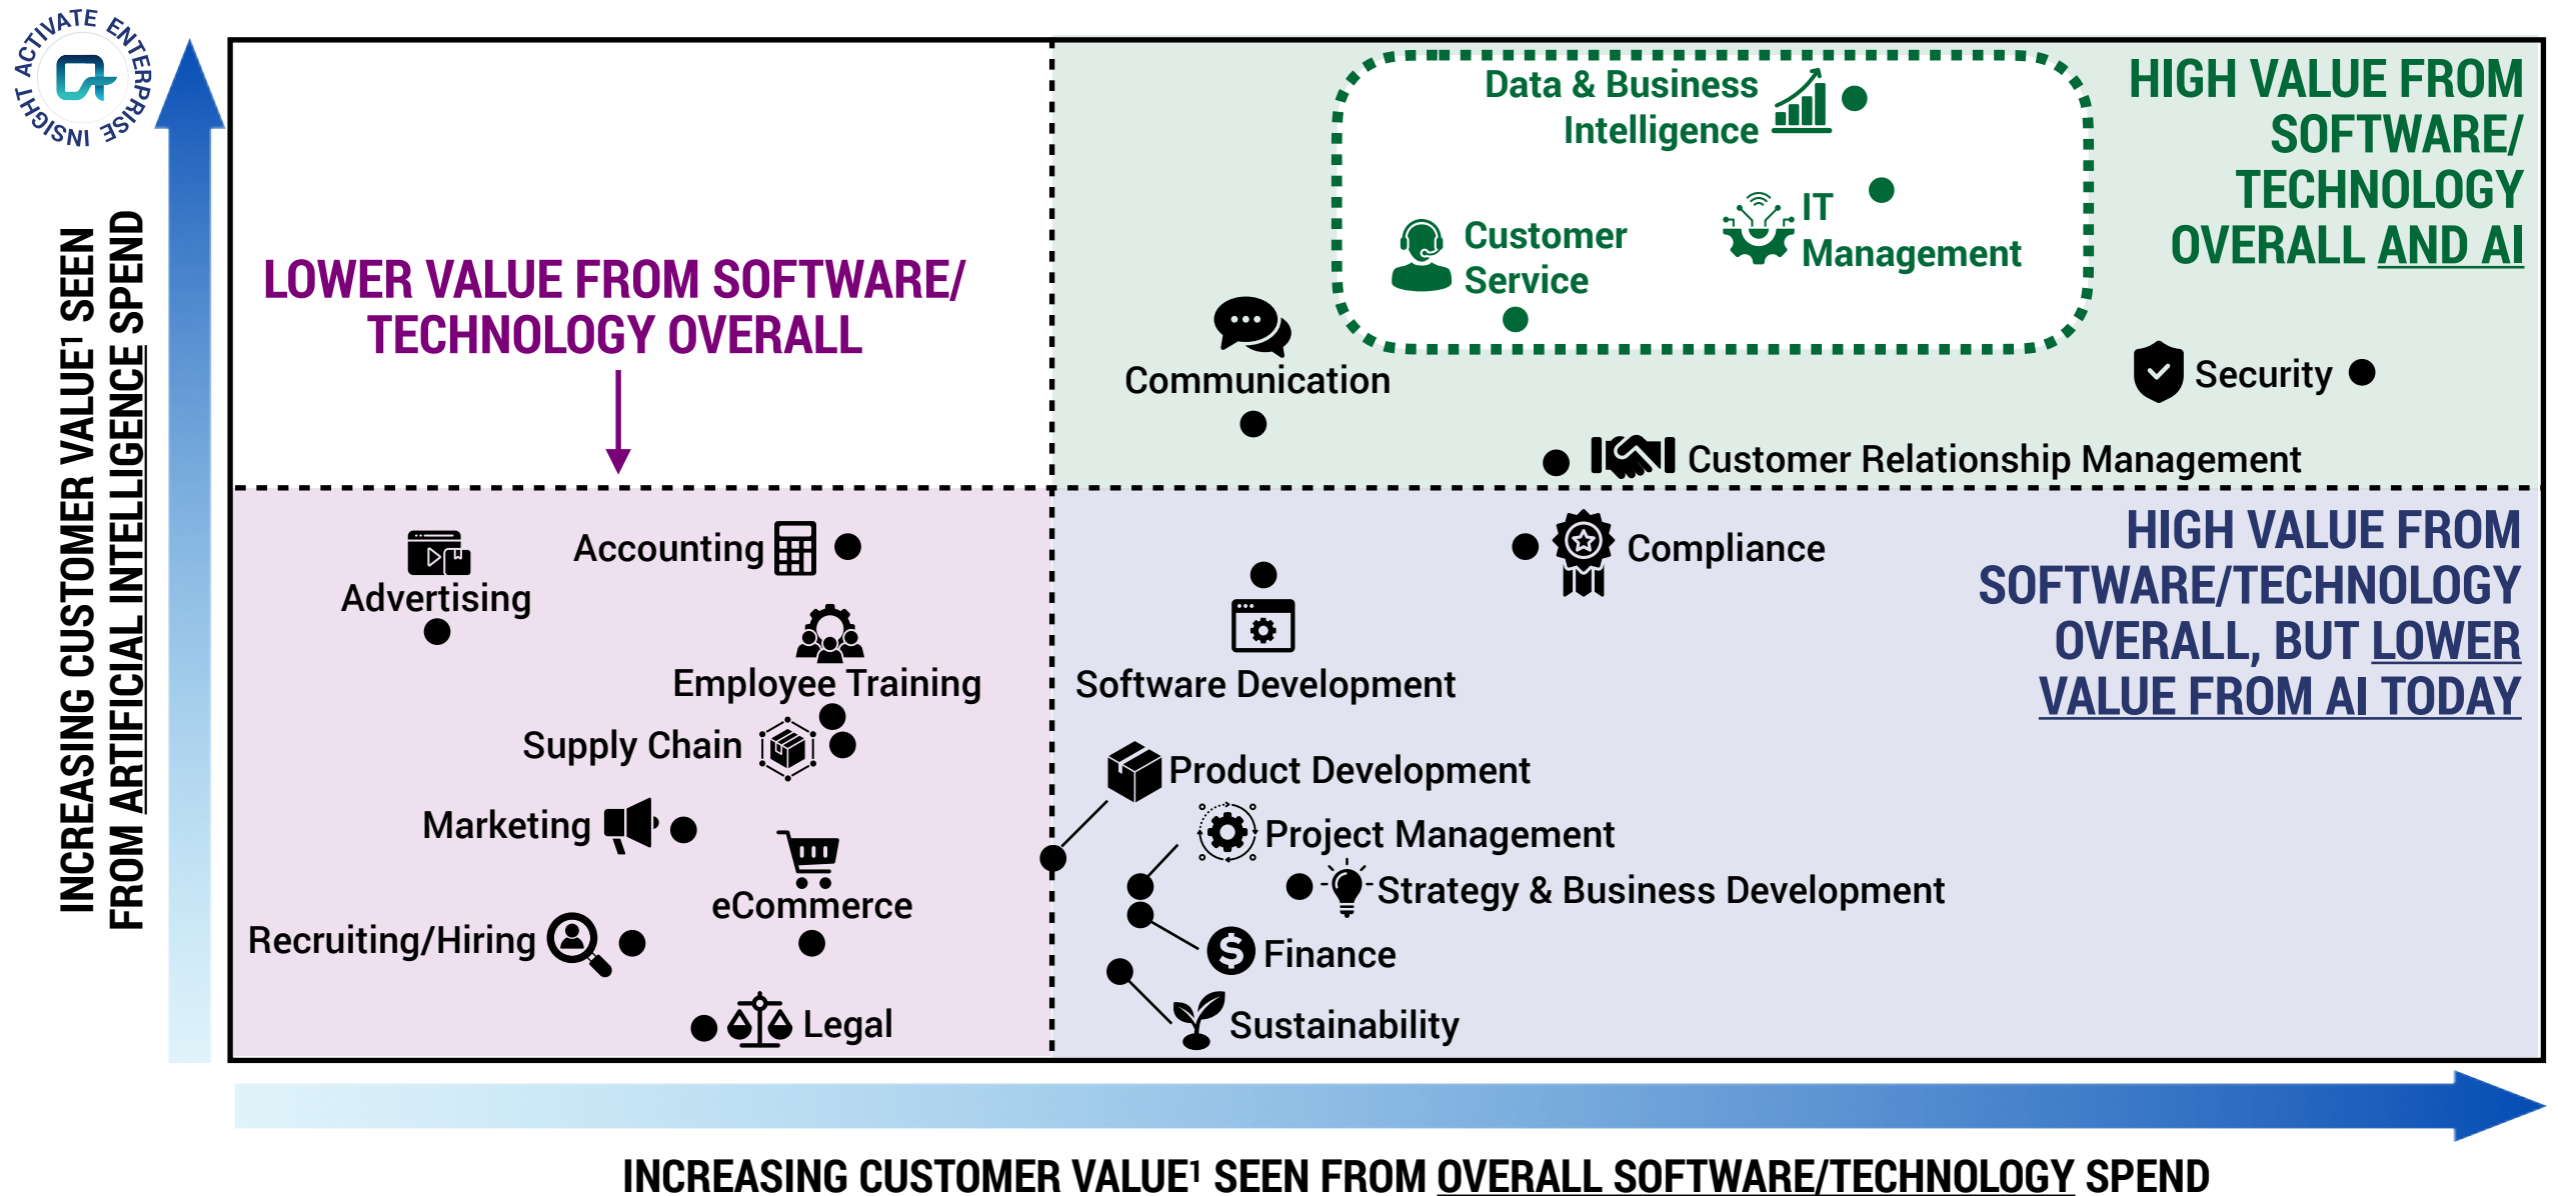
ACTIVATE ENTERPRISE INSIGHT

INCREASING CUSTOMER VALUE¹ SEEN FROM ARTIFICIAL INTELLIGENCE SPEND

LOWER VALUE FROM SOFTWARE/ TECHNOLOGY OVERALL

Data & Business Intelligence

IT Management

Customer Service

HIGH VALUE FROM SOFTWARE/ TECHNOLOGY OVERALL AND AI

Communication

Security

Customer Relationship Management

Accounting

Advertising

Employee Training

Supply Chain

Marketing

eCommerce

Recruiting/Hiring

Legal

Compliance

Software Development

HIGH VALUE FROM SOFTWARE/TECHNOLOGY OVERALL, BUT LOWER VALUE FROM AI TODAY

Product Development

Project Management

Strategy & Business Development

Finance

Sustainability

INCREASING CUSTOMER VALUE¹ SEEN FROM OVERALL SOFTWARE/TECHNOLOGY SPEND